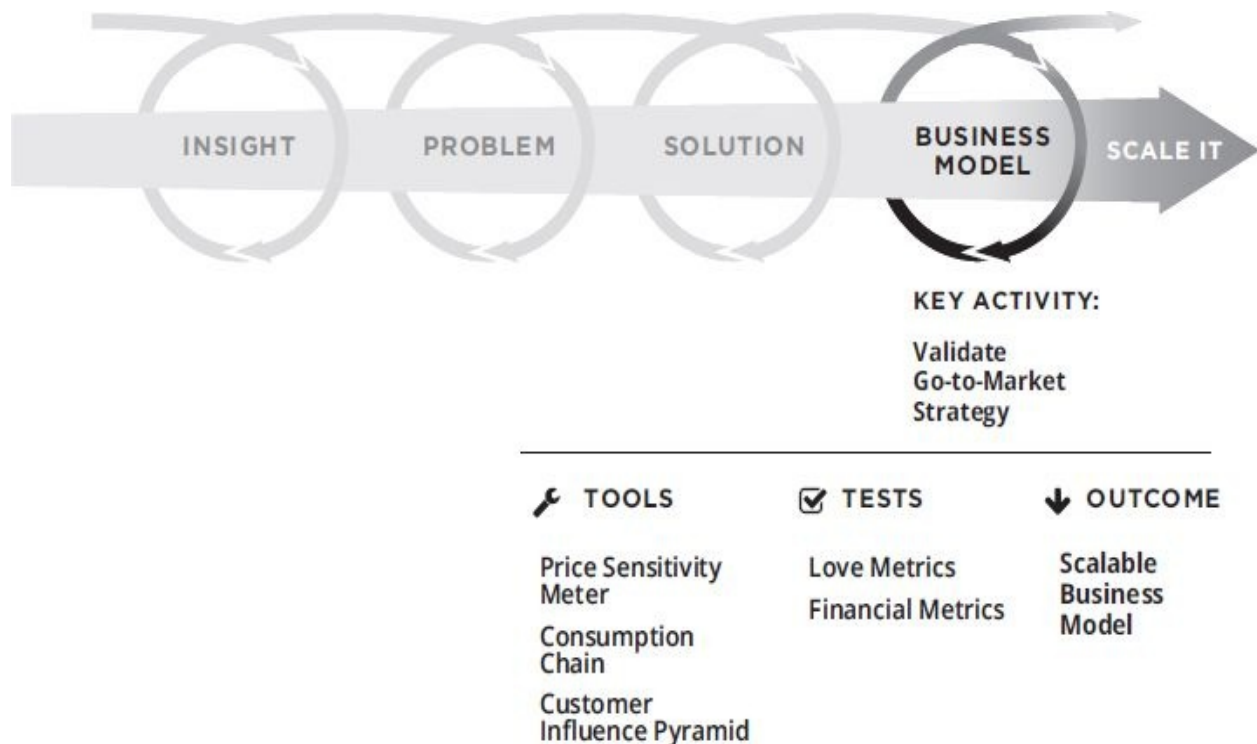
INSIGHT

PROBLEM

SOLUTION

BUSINESS MODEL

SCALE IT

KEY ACTIVITY:

Validate Go-to-Market Strategy

TOOLS

Price Sensitivity Meter

Consumption Chain

Customer Influence Pyramid

TESTS

Love Metrics

Financial Metrics

OUTCOME

Scalable Business Model